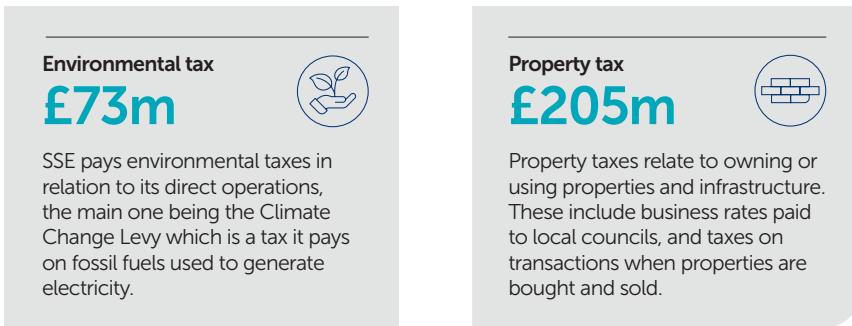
Environmental tax

£73m

SSE pays environmental taxes in relation to its direct operations, the main one being the Climate Change Levy which is a tax it pays on fossil fuels used to generate electricity.

Property tax

£205m

Property taxes relate to owning or using properties and infrastructure. These include business rates paid to local councils, and taxes on transactions when properties are bought and sold.